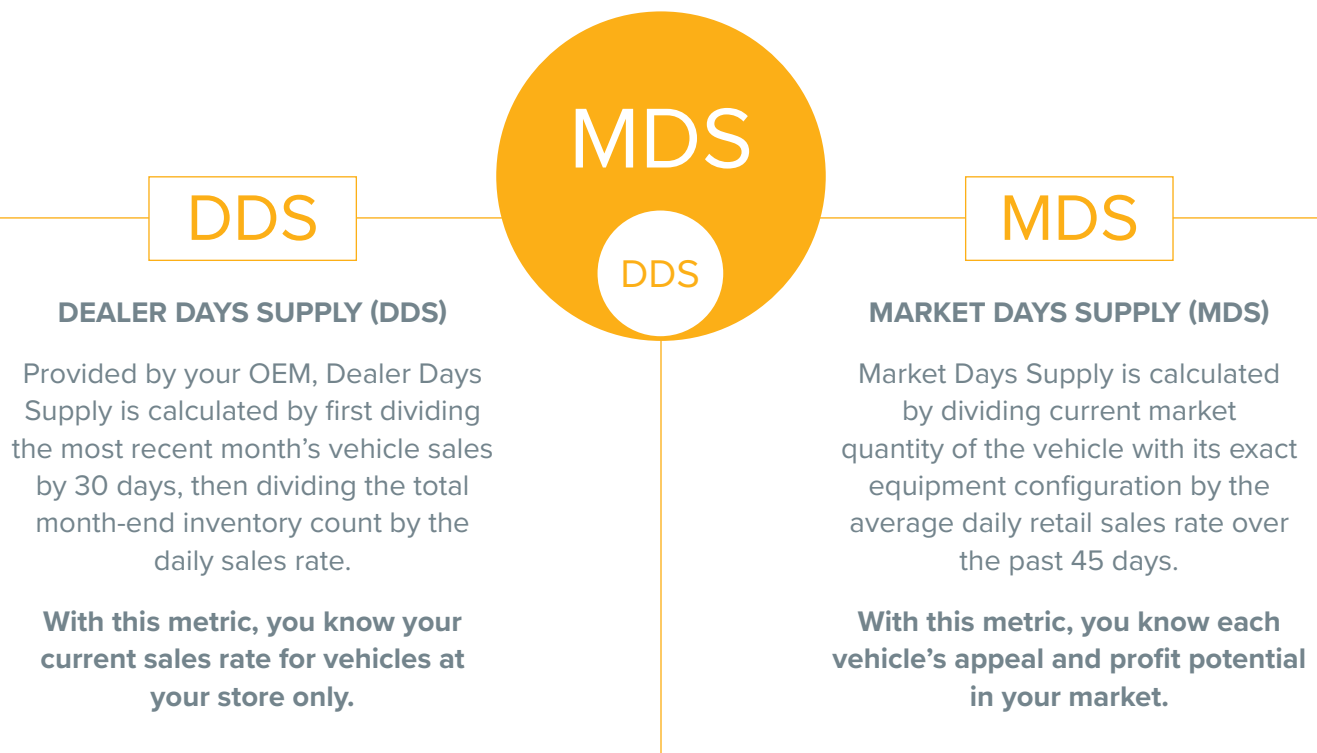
MDS

DDS

DDS

MDS

DEALER DAYS SUPPLY (DDS)

Provided by your OEM, Dealer Days Supply is calculated by first dividing the most recent month's vehicle sales by 30 days, then dividing the total month-end inventory count by the daily sales rate.

With this metric, you know your current sales rate for vehicles at your store only.

MARKET DAYS SUPPLY (MDS)

Market Days Supply is calculated by dividing current market quantity of the vehicle with its exact equipment configuration by the average daily retail sales rate over the past 45 days.

With this metric, you know each vehicle's appeal and profit potential in your market.